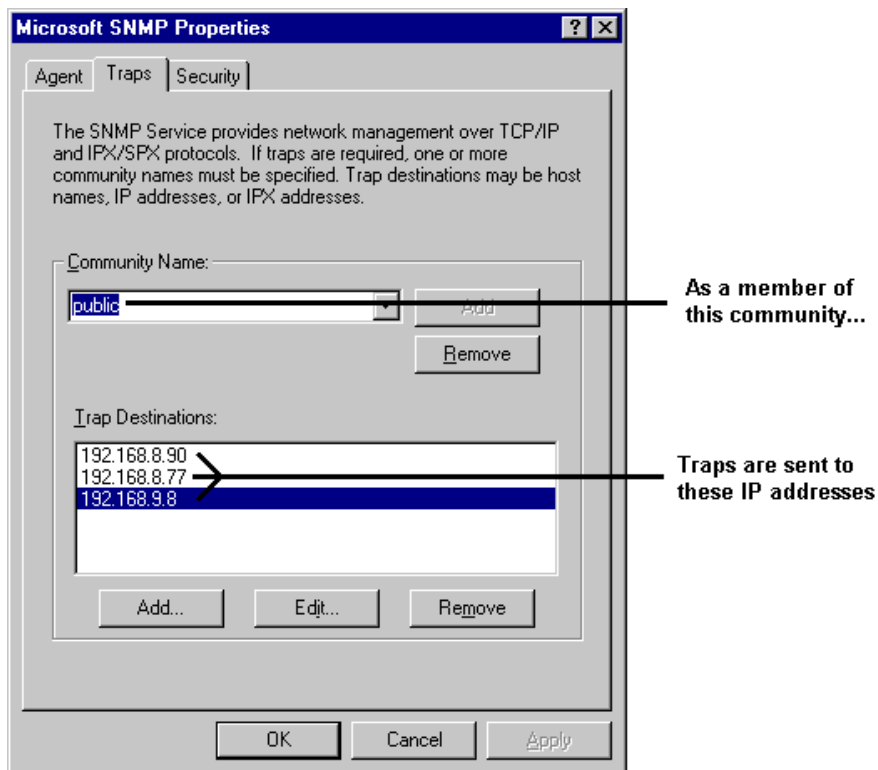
Microsoft SNMP Properties

? X

Agent Traps Security

The SNMP Service provides network management over TCP/IP and IPX/SPX protocols. If traps are required, one or more community names must be specified. Trap destinations may be host names, IP addresses, or IPX addresses.

Community Name:

public

Add

Remove

Trap Destinations:

192.168.8.90
192.168.8.77
192.168.9.8

Add... Edit... Remove

OK Cancel Apply

As a member of this community...

Traps are sent to these IP addresses